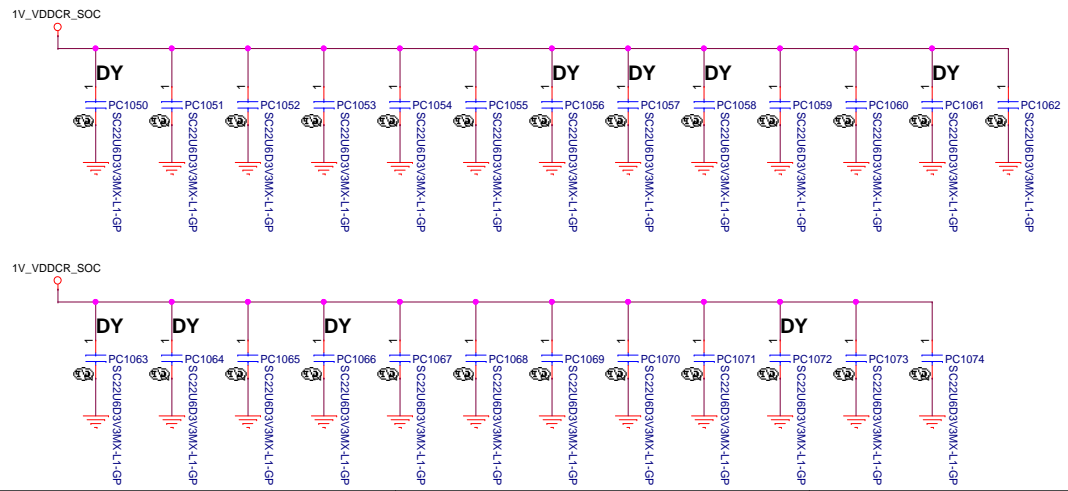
1V_VDDCR_SOC

DY DY DY DY DY

1 PC1050 SC22U6D3V3MX-L1-GP
1 PC1051 SC22U6D3V3MX-L1-GP
1 PC1052 SC22U6D3V3MX-L1-GP
1 PC1053 SC22U6D3V3MX-L1-GP
1 PC1054 SC22U6D3V3MX-L1-GP
1 PC1055 SC22U6D3V3MX-L1-GP
1 PC1056 SC22U6D3V3MX-L1-GP
1 PC1057 SC22U6D3V3MX-L1-GP
1 PC1058 SC22U6D3V3MX-L1-GP
1 PC1059 SC22U6D3V3MX-L1-GP
1 PC1060 SC22U6D3V3MX-L1-GP
1 PC1061 SC22U6D3V3MX-L1-GP
1 PC1062 SC22U6D3V3MX-L1-GP

1V_VDDCR_SOC

DY DY DY DY

1 PC1063 SC22U6D3V3MX-L1-GP
1 PC1064 SC22U6D3V3MX-L1-GP
1 PC1065 SC22U6D3V3MX-L1-GP
1 PC1066 SC22U6D3V3MX-L1-GP
1 PC1067 SC22U6D3V3MX-L1-GP
1 PC1068 SC22U6D3V3MX-L1-GP
1 PC1069 SC22U6D3V3MX-L1-GP
1 PC1070 SC22U6D3V3MX-L1-GP
1 PC1071 SC22U6D3V3MX-L1-GP
1 PC1072 SC22U6D3V3MX-L1-GP
1 PC1073 SC22U6D3V3MX-L1-GP
1 PC1074 SC22U6D3V3MX-L1-GP